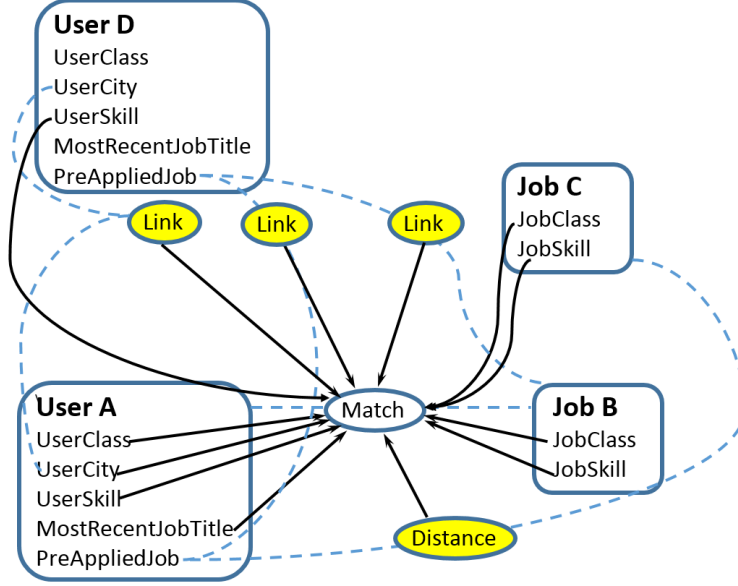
User D
UserClass
UserCity
UserSkill
MostRecentJobTitle
PreAppliedJob

Job C
JobClass
JobSkill

Link

Link

Link

User A
UserClass
UserCity
UserSkill
MostRecentJobTitle
PreAppliedJob

Match

Job B
JobClass
JobSkill

Distance